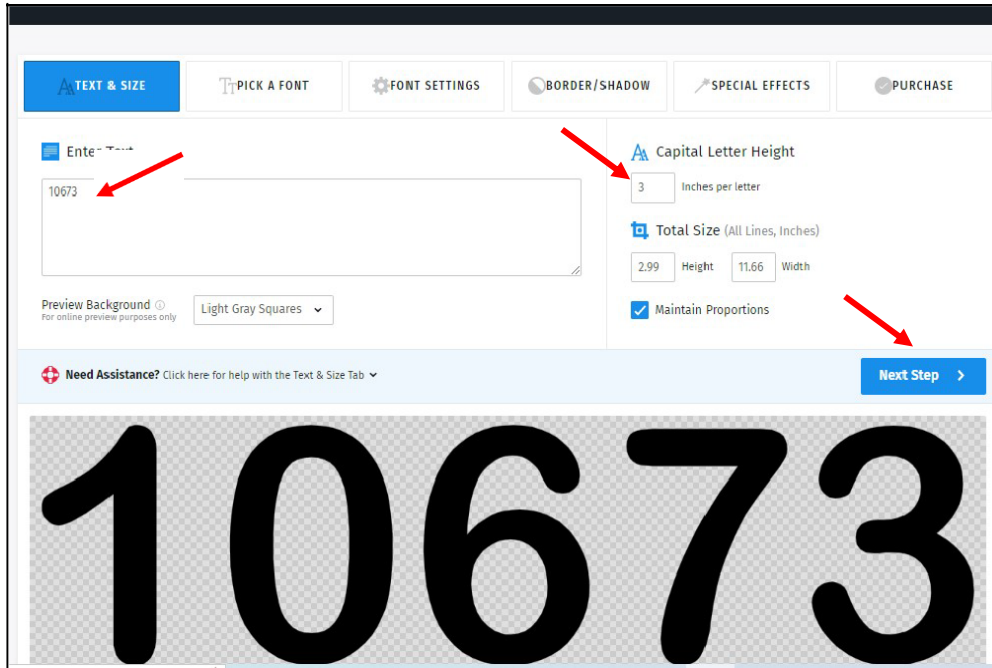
TEXT & SIZE
PICK A FONT
FONT SETTINGS
BORDER/SHADOW
SPECIAL EFFECTS
PURCHASE

Ente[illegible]

10673

Preview Background
For online preview purposes only
Light Gray Squares

Capital Letter Height
3 Inches per letter

Total Size (All Lines, Inches)
2.99 Height 11.66 Width

Maintain Proportions

Need Assistance? Click here for help with the Text & Size Tab

Next Step

10673